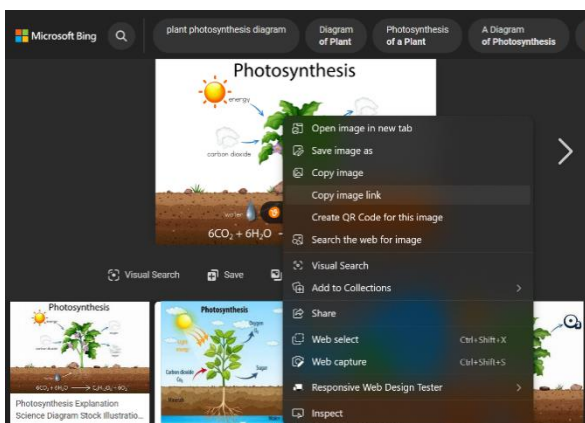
Microsoft Bing

plant photosynthesis diagram

Diagram of Plant

Photosynthesis of a Plant

A Diagram of Photosynthesis

Photosynthesis

energy

carbon dioxide

water

$6CO_2 + 6H_2O$ -

Visual Search

Save

Open image in new tab

Save image as

Copy image

Copy image link

Create QR Code for this image

Search the web for image

Visual Search

Add to Collections

Share

Web select Ctrl+Shift+X

Web capture Ctrl+Shift+S

Responsive Web Design Tester

Inspect

Photosynthesis

$6CO_2 + 6H_2O \longrightarrow C_6H_{12}O_6 + 6O_2$

Photosynthesis Explanation Science Diagram Stock Illustratio...

Photosynthesis

Light energy

Oxygen

Carbon dioxide $CO_2$

Sugar

Minerals

Water